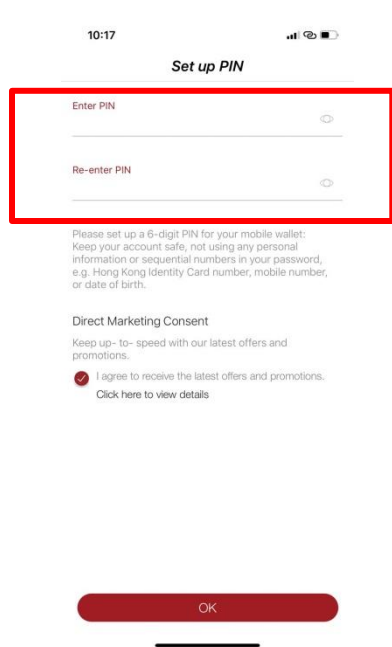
10:17

Set up PIN

Enter PIN

Re-enter PIN

Please set up a 6-digit PIN for your mobile wallet: Keep your account safe, not using any personal information or sequential numbers in your password, e.g. Hong Kong Identity Card number, mobile number, or date of birth.

Direct Marketing Consent

Keep up- to- speed with our latest offers and promotions.

I agree to receive the latest offers and promotions.
Click here to view details

OK